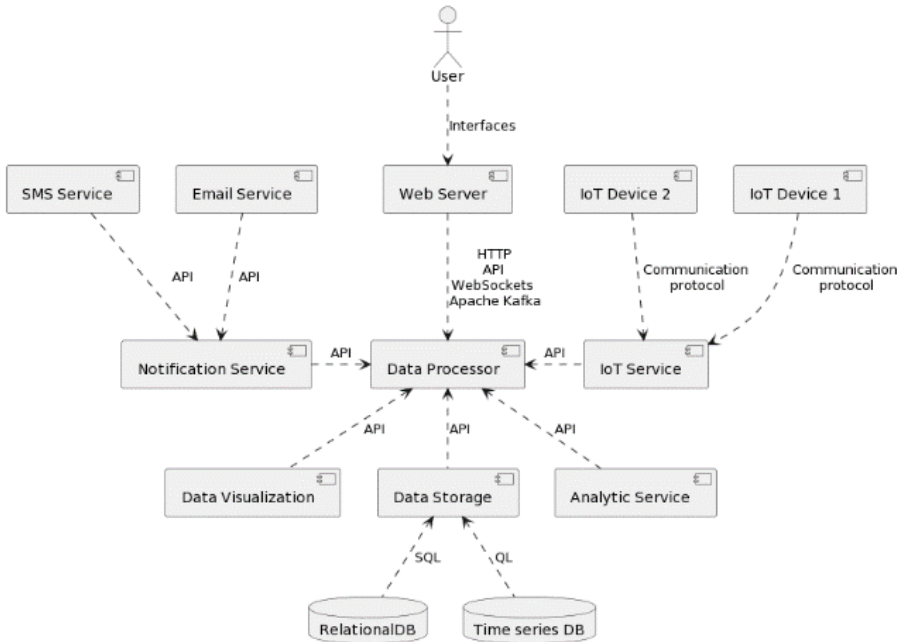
User

Interfaces

SMS Service

Email Service

Web Server

IoT Device 2

IoT Device 1

API

API

HTTP
API
WebSockets
Apache Kafka

Communication protocol

Communication protocol

Notification Service

API

Data Processor

API

IoT Service

API

API

API

Data Visualization

Data Storage

Analytic Service

SQL

QL

RelationalDB

Time series DB